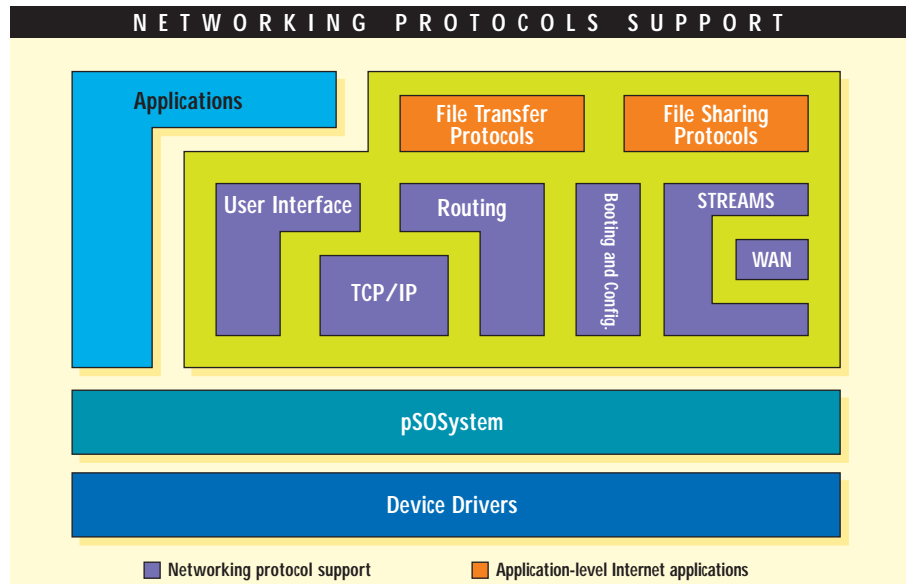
NETWORKING PROTOCOLS SUPPORT

Applications

File Transfer Protocols

File Sharing Protocols

User Interface

Routing

Booting and Config.

STREAMS

WAN

TCP/IP

pSOSystem

Device Drivers

Networking protocol support

Application-level Internet applications